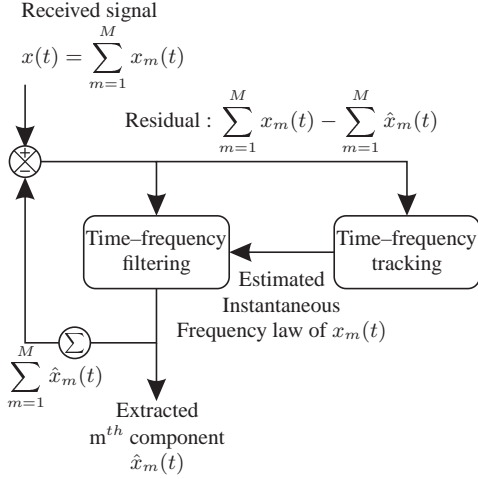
Received signal

$x(t) = \sum_{m=1}^{M} x_m(t)$

+

−

Residual : $\sum_{m=1}^{M} x_m(t) - \sum_{m=1}^{M} \hat{x}_m(t)$

Time–frequency filtering

Time–frequency tracking

Estimated Instantaneous Frequency law of $x_m(t)$

$\Sigma$

$\sum_{m=1}^{M} \hat{x}_m(t)$

Extracted m$^{th}$ component $\hat{x}_m(t)$